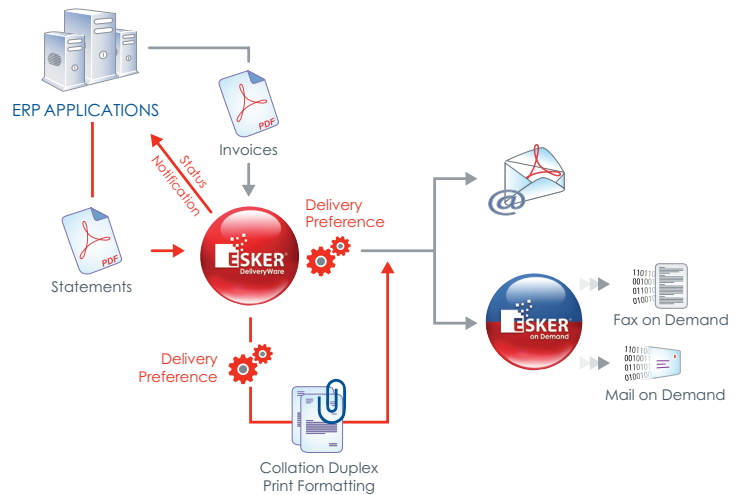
ERP APPLICATIONS

PDF

Invoices

Status Notification

PDF

Statements

ESKER DeliveryWare

Delivery Preference

Delivery Preference

Collation Duplex Print Formatting

ESKER on Demand

Fax on Demand

Mail on Demand